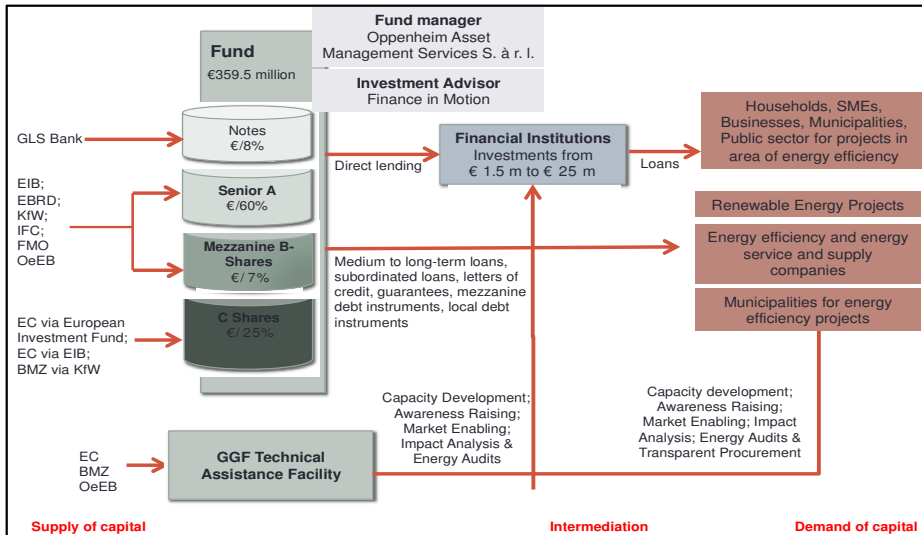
Fund
€359.5 million

Fund manager
Oppenheim Asset Management Services S. à r. l.

Investment Advisor
Finance in Motion

GLS Bank

Notes
€/8%

EIB;
EBRD;
KfW;
IFC;
FMO
OeEB

Senior A
€/60%

Mezzanine B-Shares
€/ 7%

EC via European Investment Fund;
EC via EIB;
BMZ via KfW

C Shares
€/ 25%

Direct lending

Financial Institutions
Investments from
€ 1.5 m to € 25 m

Loans

Households, SMEs, Businesses, Municipalities, Public sector for projects in area of energy efficiency

Renewable Energy Projects

Energy efficiency and energy service and supply companies

Municipalities for energy efficiency projects

Medium to long-term loans, subordinated loans, letters of credit, guarantees, mezzanine debt instruments, local debt instruments

Capacity Development;
Awareness Raising;
Market Enabling;
Impact Analysis &
Energy Audits

Capacity development;
Awareness Raising;
Market Enabling; Impact Analysis; Energy Audits &
Transparent Procurement

EC
BMZ
OeEB

GGF Technical Assistance Facility

Supply of capital

Intermediation

Demand of capital